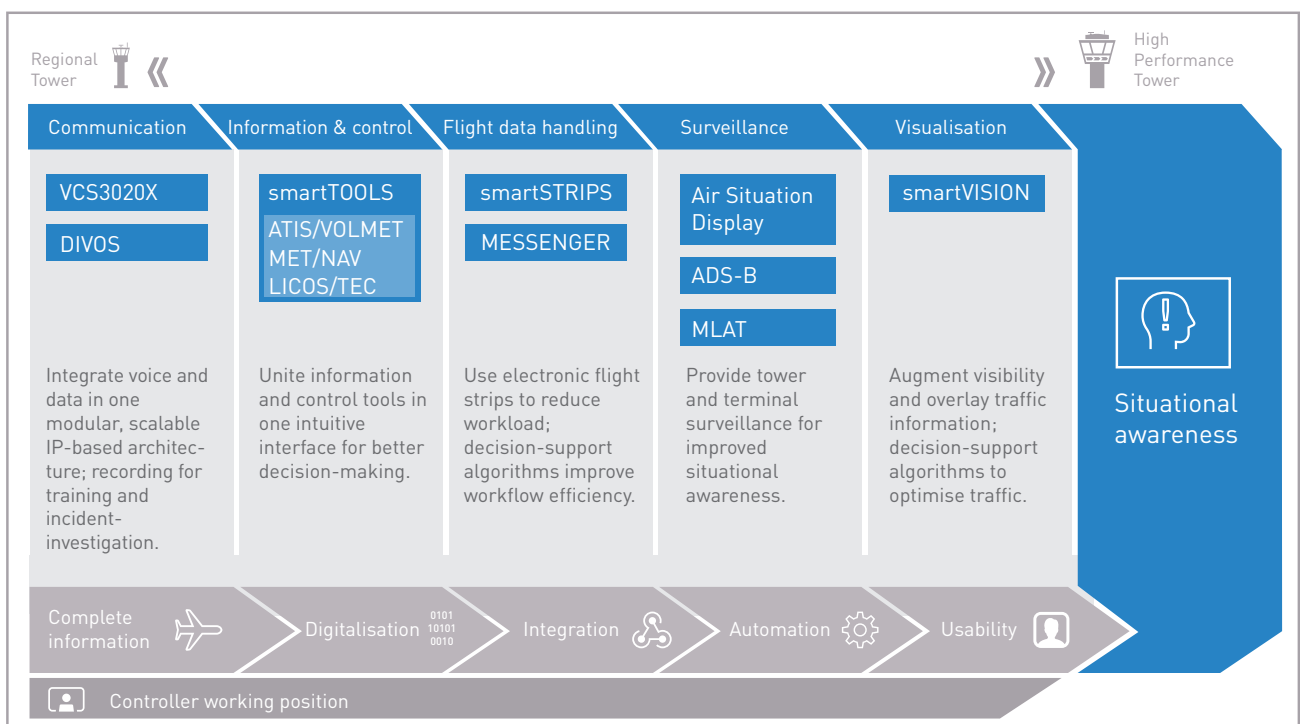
Regional Tower «

» High Performance Tower

Communication

VCS3020X

DIVOS

Integrate voice and data in one modular, scalable IP-based architecture; recording for training and incident-investigation.

Information & control

smartTOOLS

ATIS/VOLMET
MET/NAV
LICOS/TEC

Unite information and control tools in one intuitive interface for better decision-making.

Flight data handling

smartSTRIPS

MESSENGER

Use electronic flight strips to reduce workload; decision-support algorithms improve workflow efficiency.

Surveillance

Air Situation Display

ADS-B

MLAT

Provide tower and terminal surveillance for improved situational awareness.

Visualisation

smartVISION

Augment visibility and overlay traffic information; decision-support algorithms to optimise traffic.

Situational awareness

Complete information

Digitalisation 0101 10101 0010

Integration

Automation

Usability

Controller working position